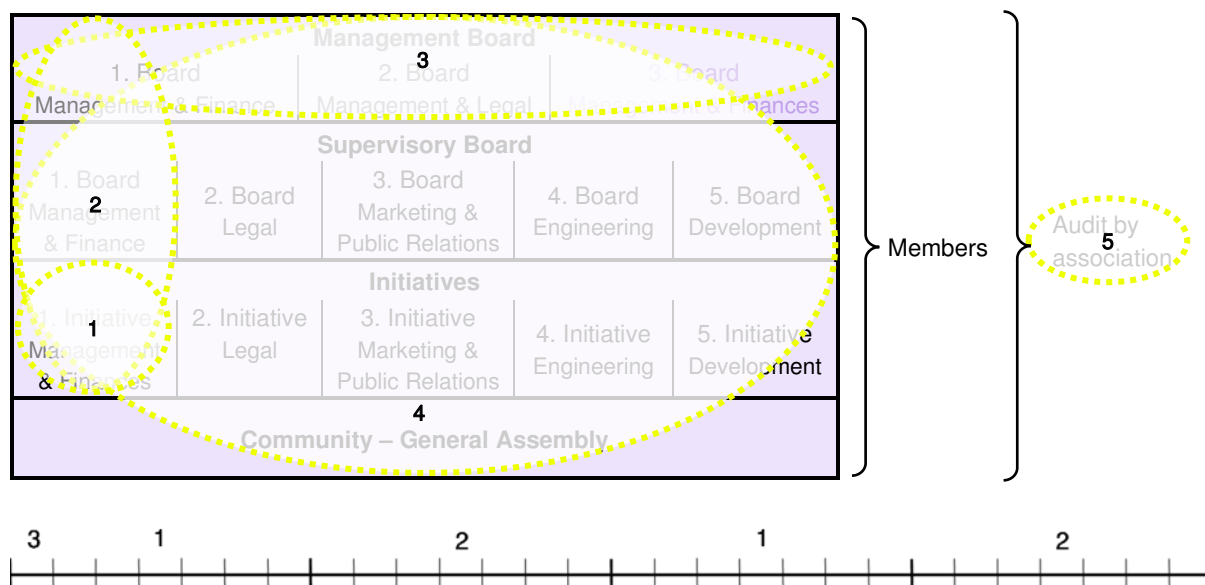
Management Board
3
1. Board Management & Finance
2. Board Management & Legal
3. Board
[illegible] Finances

Supervisory Board
1. Board Management & Finance
2
2. Board Legal
3. Board Marketing & Public Relations
4. Board Engineering
5. Board Development

Initiatives
1. Initiative Management & Finances
1
2. Initiative Legal
3. Initiative Marketing & Public Relations
4. Initiative Engineering
5. Initiative Development

4
Community – General Assembly

Members

Audit by association
5

3 1 2 1 2